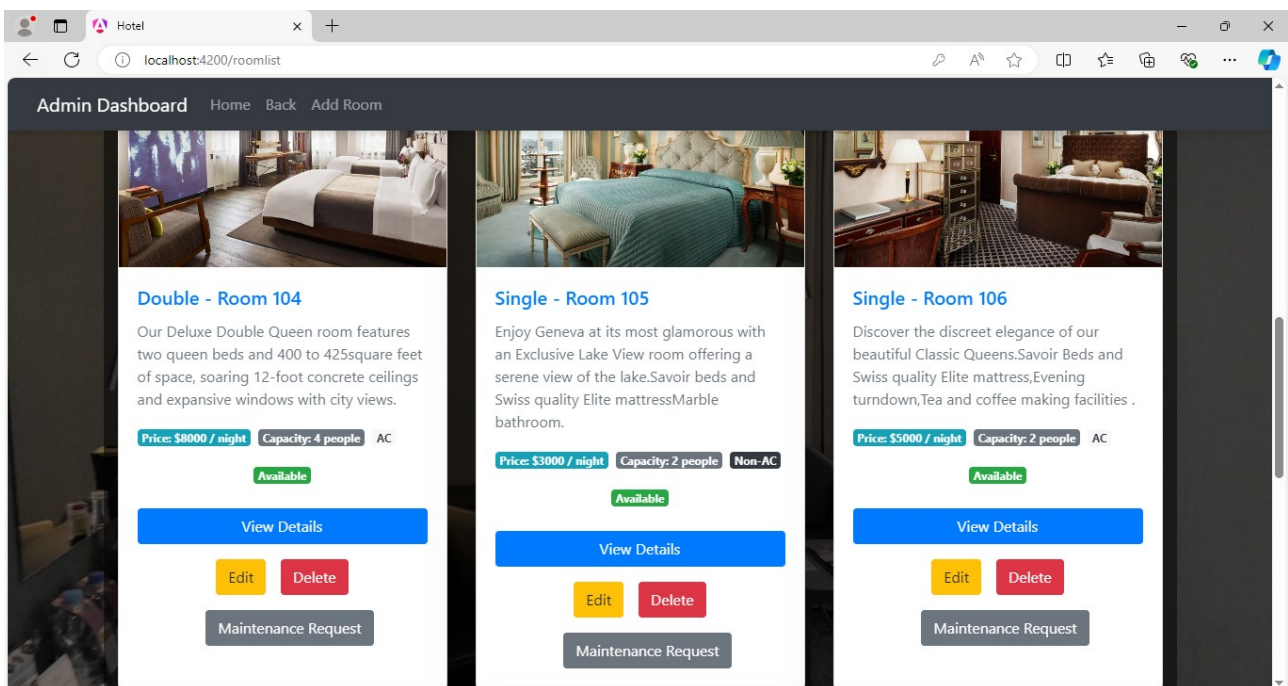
Hotel

localhost:4200/roomlist

Admin Dashboard Home Back Add Room

Double - Room 104

Our Deluxe Double Queen room features two queen beds and 400 to 425square feet of space, soaring 12-foot concrete ceilings and expansive windows with city views.

Price: $8000 / night Capacity: 4 people AC

Available

View Details

Edit Delete

Maintenance Request

Single - Room 105

Enjoy Geneva at its most glamorous with an Exclusive Lake View room offering a serene view of the lake.Savoir beds and Swiss quality Elite mattressMarble bathroom.

Price: $3000 / night Capacity: 2 people Non-AC

Available

View Details

Edit Delete

Maintenance Request

Single - Room 106

Discover the discreet elegance of our beautiful Classic Queens.Savoir Beds and Swiss quality Elite mattress,Evening turndown,Tea and coffee making facilities .

Price: $5000 / night Capacity: 2 people AC

Available

View Details

Edit Delete

Maintenance Request